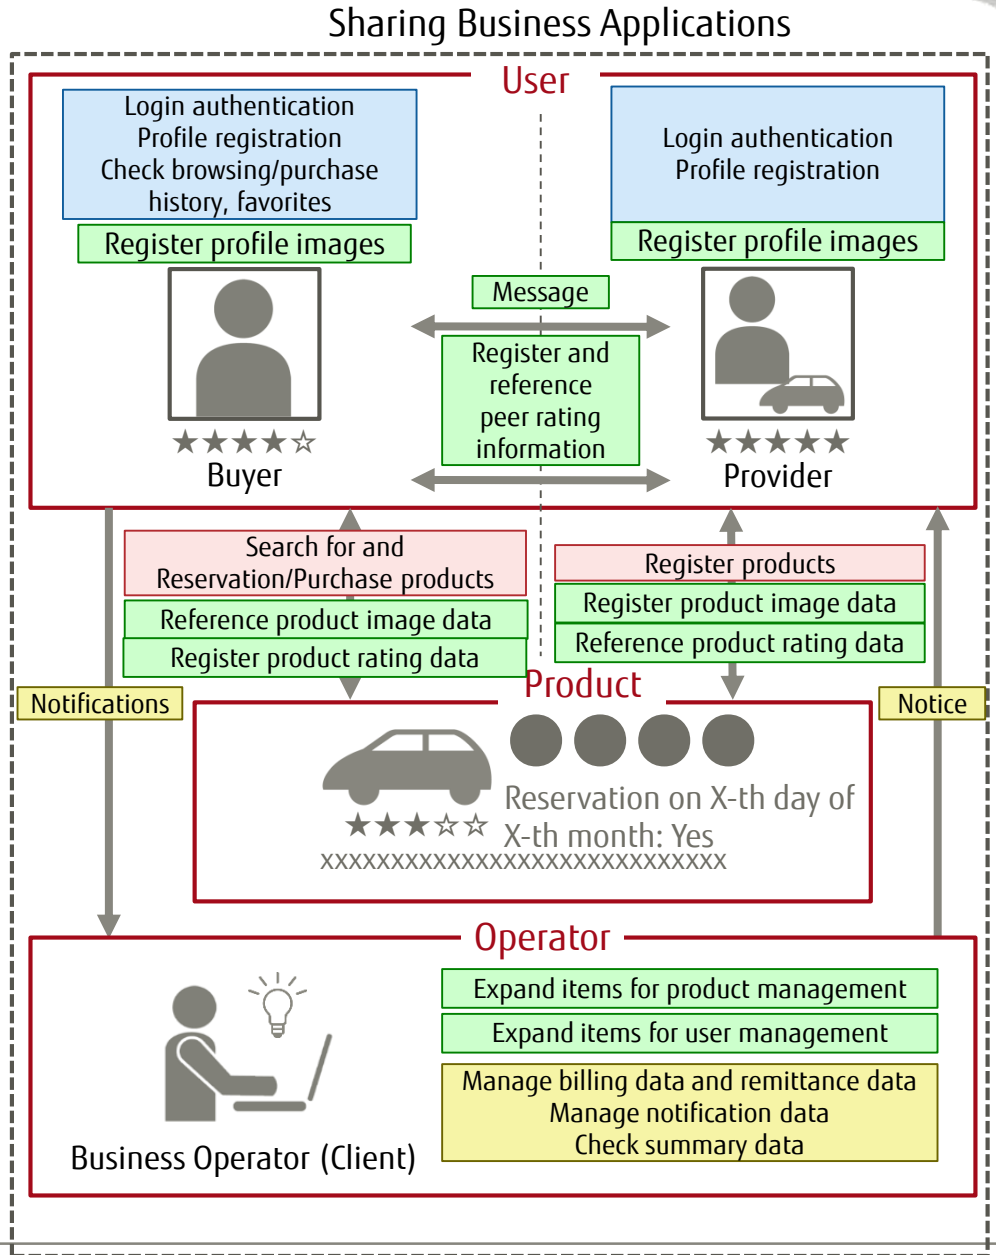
Sharing Business Applications

User

Login authentication
Profile registration
Check browsing/purchase history, favorites

Register profile images

Login authentication
Profile registration

Register profile images

Message

Register and reference peer rating information

★★★★☆
Buyer

★★★★★
Provider

Search for and Reservation/Purchase products

Reference product image data

Register product rating data

Register products

Register product image data

Reference product rating data

Notifications

Notice

Product

Reservation on X-th day of X-th month: Yes

★★★☆☆

xxxxxxxxxxxxxxxxxxxxxxxxxxxxxxxxx

Operator

Expand items for product management

Expand items for user management

Manage billing data and remittance data
Manage notification data
Check summary data

Business Operator (Client)